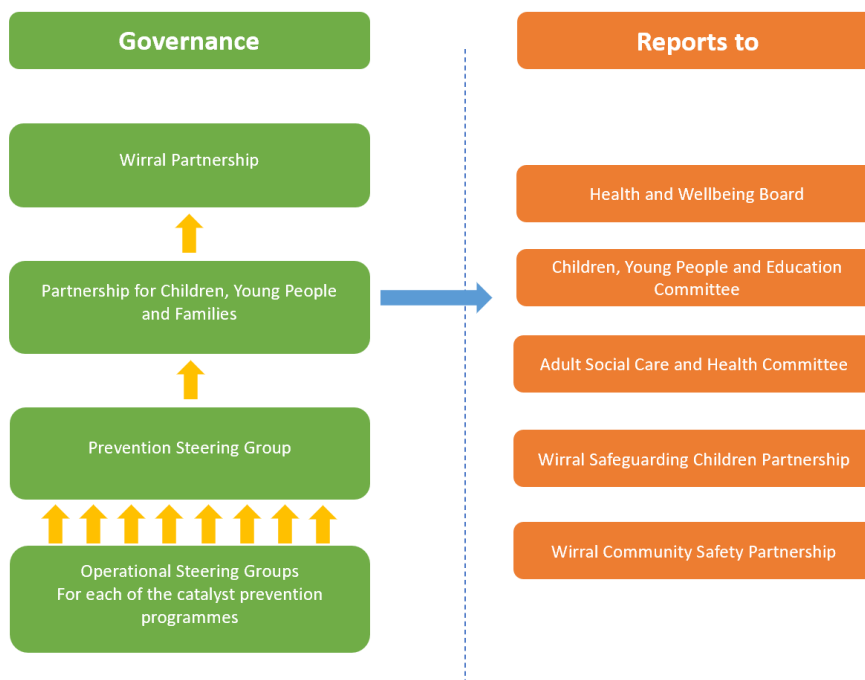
Governance

Wirral Partnership

Partnership for Children, Young People and Families

Prevention Steering Group

Operational Steering Groups
For each of the catalyst prevention programmes

Reports to

Health and Wellbeing Board

Children, Young People and Education Committee

Adult Social Care and Health Committee

Wirral Safeguarding Children Partnership

Wirral Community Safety Partnership